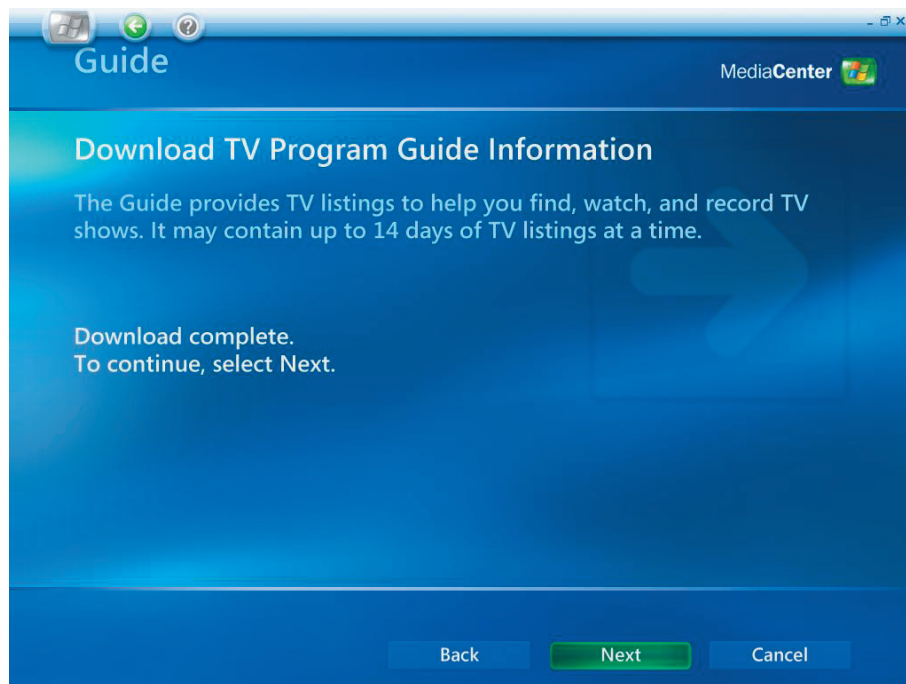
Guide

MediaCenter

Download TV Program Guide Information

The Guide provides TV listings to help you find, watch, and record TV shows. It may contain up to 14 days of TV listings at a time.

Download complete.
To continue, select Next.

Back
Next
Cancel